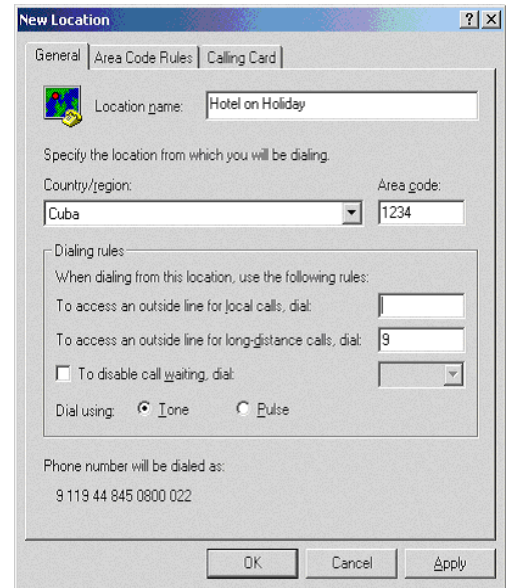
New Location

?
X

General
Area Code Rules
Calling Card

Location name: Hotel on Holiday

Specify the location from which you will be dialing.

Country/region:
Cuba

Area code:
1234

Dialing rules

When dialing from this location, use the following rules:

To access an outside line for local calls, dial:

To access an outside line for long-distance calls, dial: 9

To disable call waiting, dial:

Dial using: Tone Pulse

Phone number will be dialed as:

9 119 44 845 0800 022

OK
Cancel
Apply